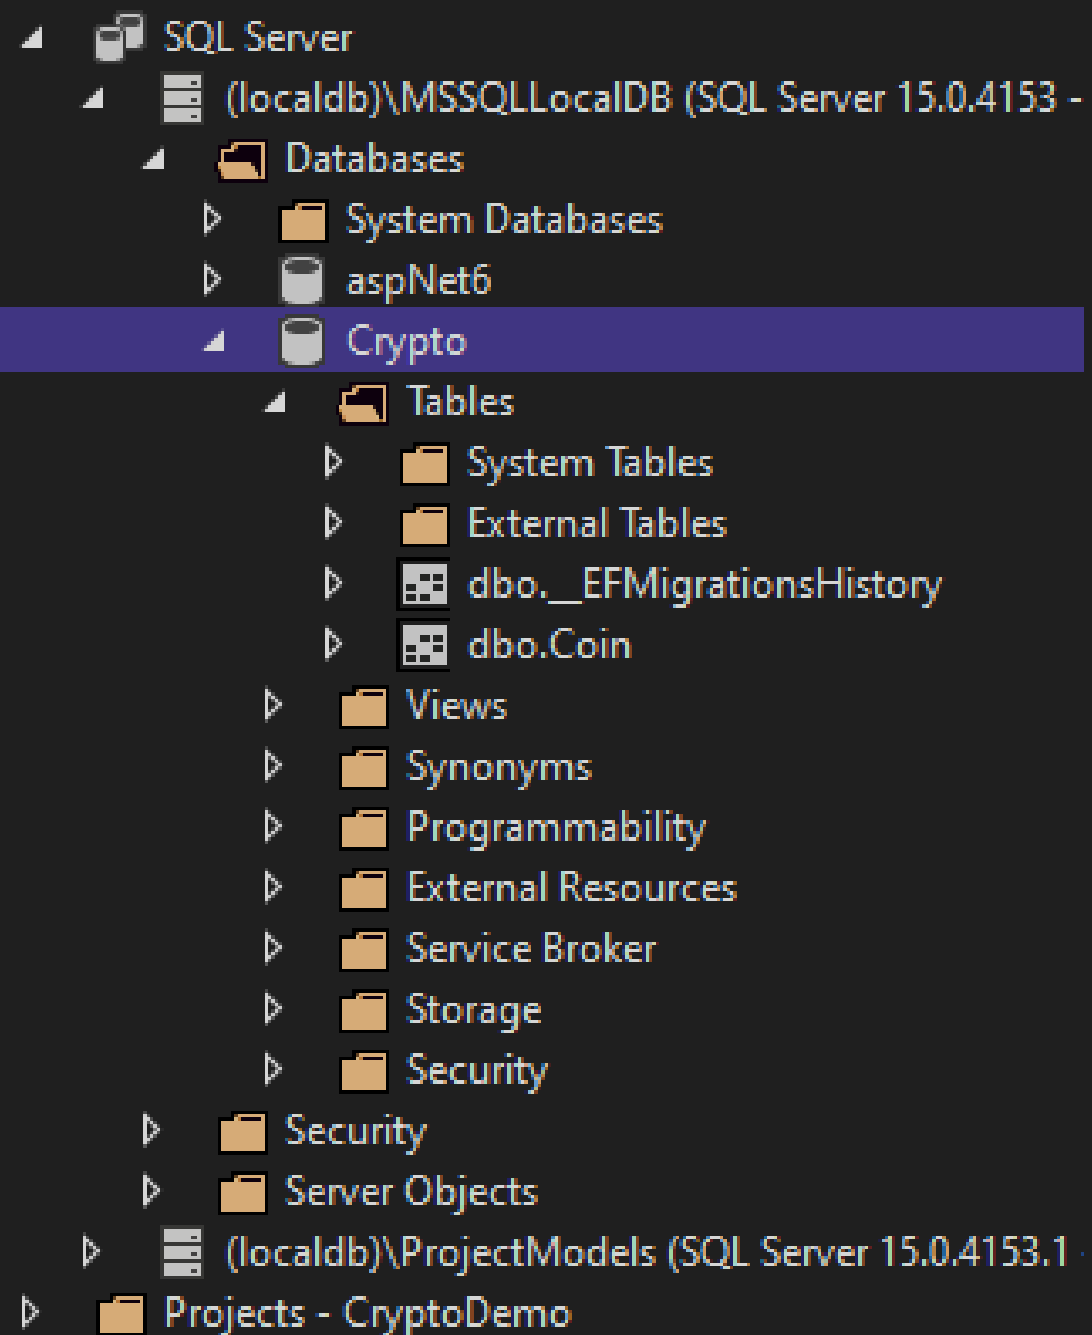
SQL Server

(localdb)\MSSQLLocalDB (SQL Server 15.0.4153 -

Databases

System Databases

aspNet6

Crypto

Tables

System Tables

External Tables

dbo.__EFMigrationsHistory

dbo.Coin

Views

Synonyms

Programmability

External Resources

Service Broker

Storage

Security

Security

Server Objects

(localdb)\ProjectModels (SQL Server 15.0.4153.1

Projects - CryptoDemo